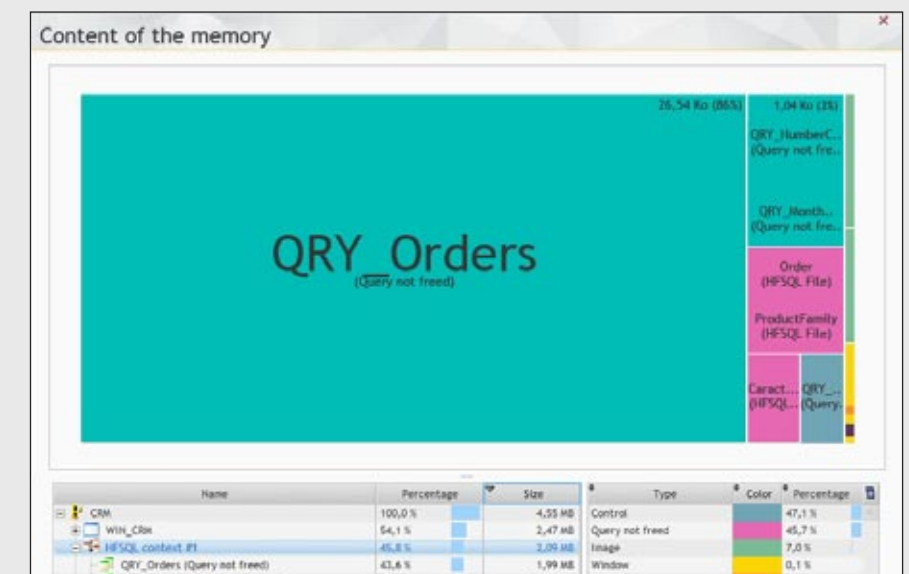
Content of the memory

26,54 Ko (86%)

1,04 Ko (3%)

QRY_NumberC... (Query not fre...

QRY_Month... (Query not fre...

Order (HFSQL File)

ProductFamily (HFSQL File)

Caract... (HFSQL...

QRY_... (Query...

QRY_Orders
(Query not freed)

| Name | Percentage | Size |
|---|---|---|
| CRM | 100,0 % | 4,55 MB |
| WIN_CRM | 54,1 % | 2,47 MB |
| HFSQL context #1 | 45,8 % | 2,09 MB |
| QRY_Orders (Query not freed) | 43,6 % | 1,99 MB |

| Type | Color | Percentage |
|---|---|---|
| Control | | 47,1 % |
| Query not freed | | 45,7 % |
| Image | | 7,0 % |
| Window | | 0,1 % |